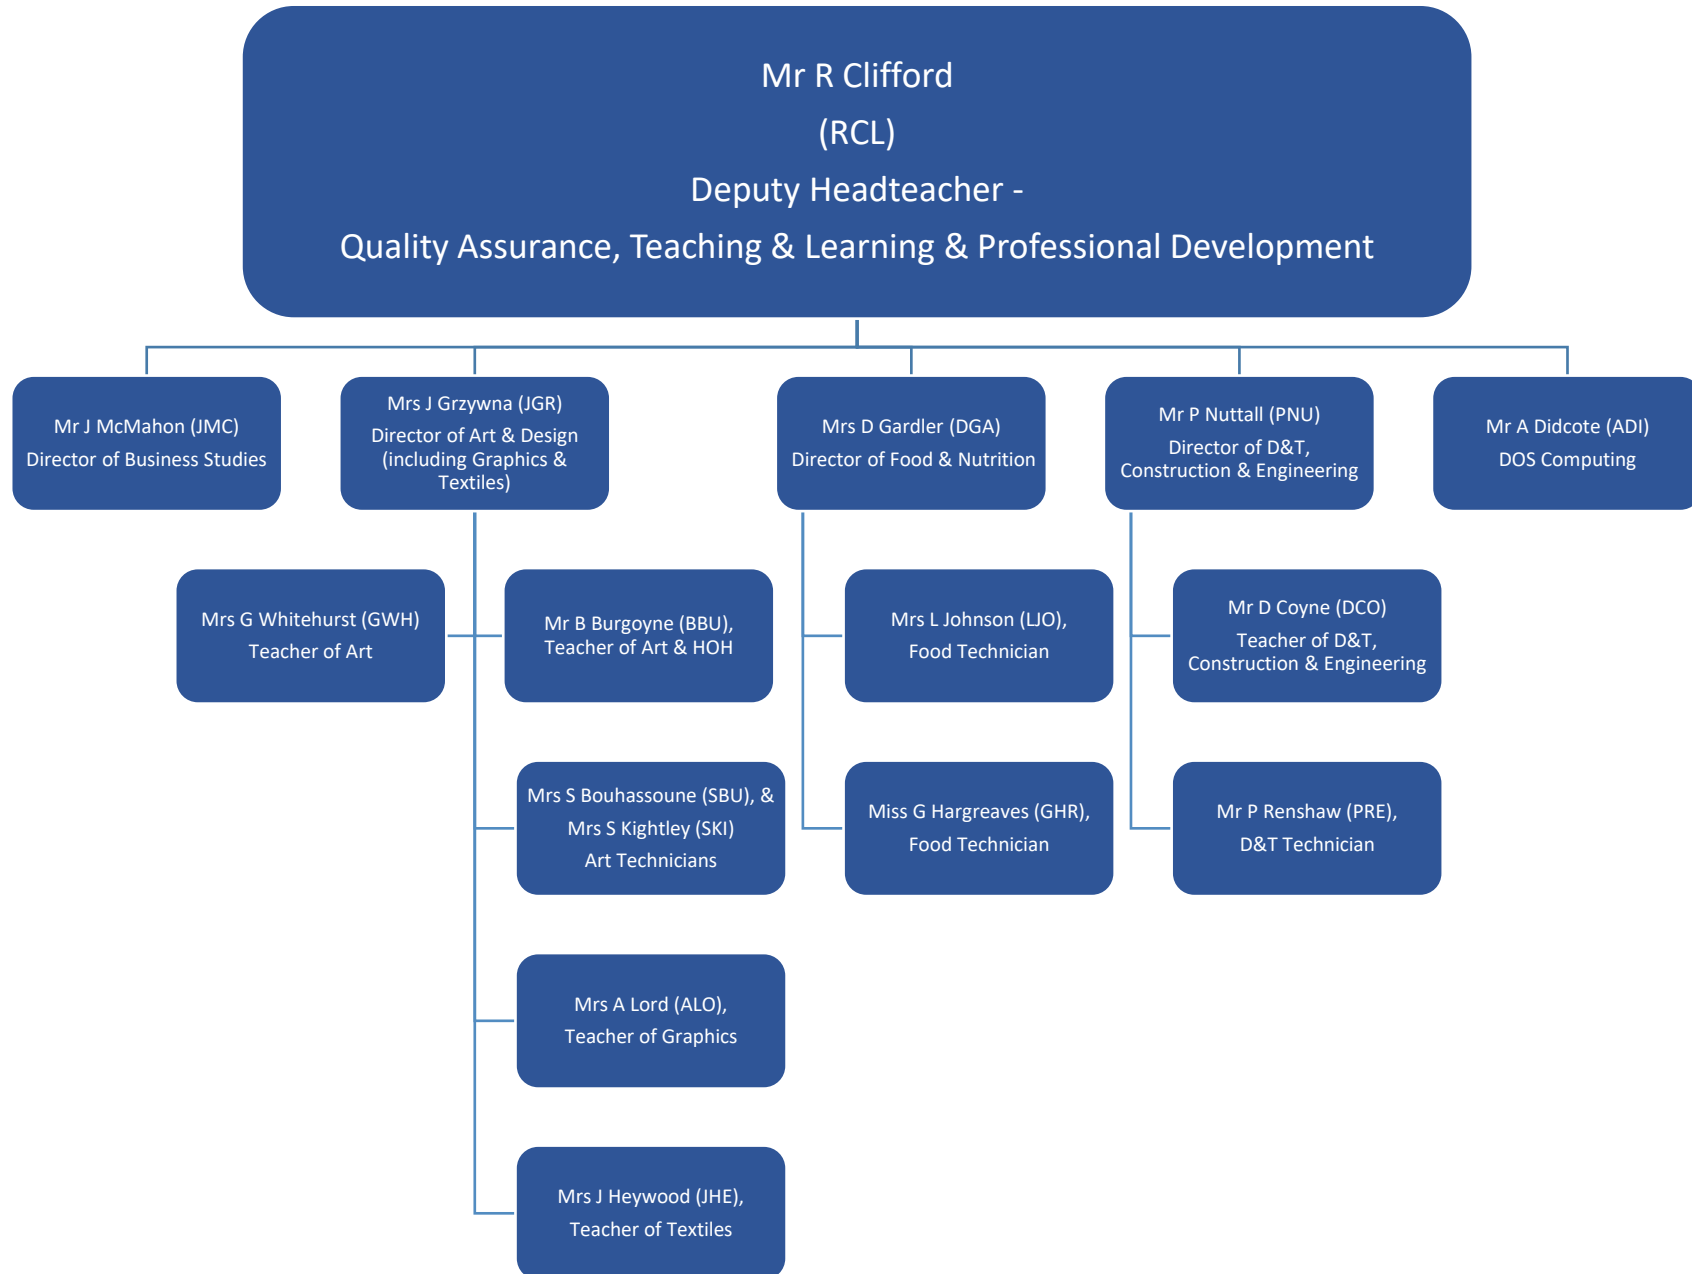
Mr R Clifford
(RCL)
Deputy Headteacher -
Quality Assurance, Teaching & Learning & Professional Development

Mr J McMahon (JMC)
Director of Business Studies

Mrs J Grzywna (JGR)
Director of Art & Design (including Graphics & Textiles)

Mrs D Gardler (DGA)
Director of Food & Nutrition

Mr P Nuttall (PNU)
Director of D&T, Construction & Engineering

Mr A Didcote (ADI)
DOS Computing

Mrs G Whitehurst (GWH)
Teacher of Art

Mr B Burgoyne (BBU), Teacher of Art & HOH

Mrs L Johnson (LJO),
Food Technician

Mr D Coyne (DCO)
Teacher of D&T, Construction & Engineering

Mrs S Bouhassoune (SBU), &
Mrs S Kightley (SKI)
Art Technicians

Miss G Hargreaves (GHR),
Food Technician

Mr P Renshaw (PRE),
D&T Technician

Mrs A Lord (ALO),
Teacher of Graphics

Mrs J Heywood (JHE),
Teacher of Textiles